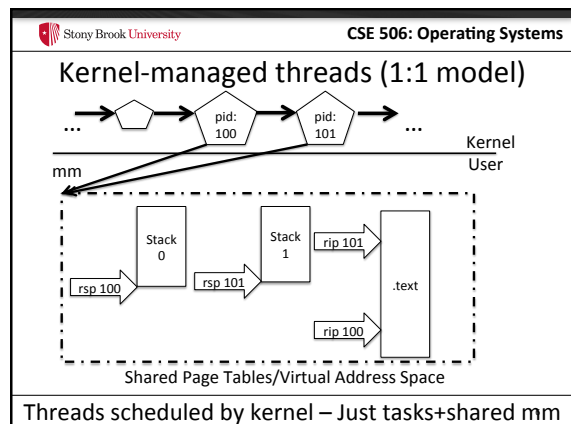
Stony Brook University

CSE 506: Operating Systems

Kernel-managed threads (1:1 model)

...

pid: 100

pid: 101

...

Kernel

User

mm

Stack 0

rsp 100

Stack 1

rsp 101

rip 101

.text

rip 100

Shared Page Tables/Virtual Address Space

Threads scheduled by kernel – Just tasks+shared mm